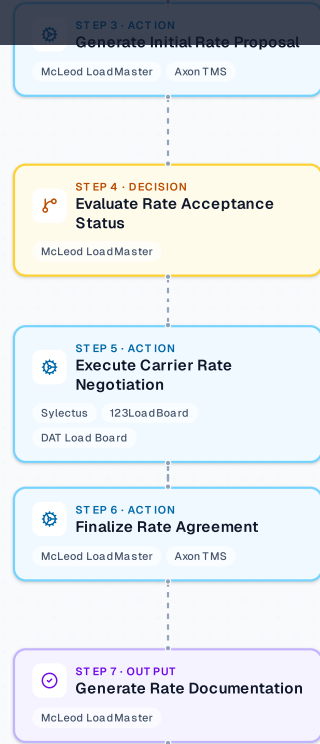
STEP 3 · ACTION
Generate Initial Rate Proposal

McLeod LoadMaster
Axon TMS

STEP 4 · DECISION
Evaluate Rate Acceptance Status

McLeod LoadMaster

STEP 5 · ACTION
Execute Carrier Rate Negotiation

Sylectus
123LoadBoard
DAT Load Board

STEP 6 · ACTION
Finalize Rate Agreement

McLeod LoadMaster
Axon TMS

STEP 7 · OUTPUT
Generate Rate Documentation

McLeod LoadMaster